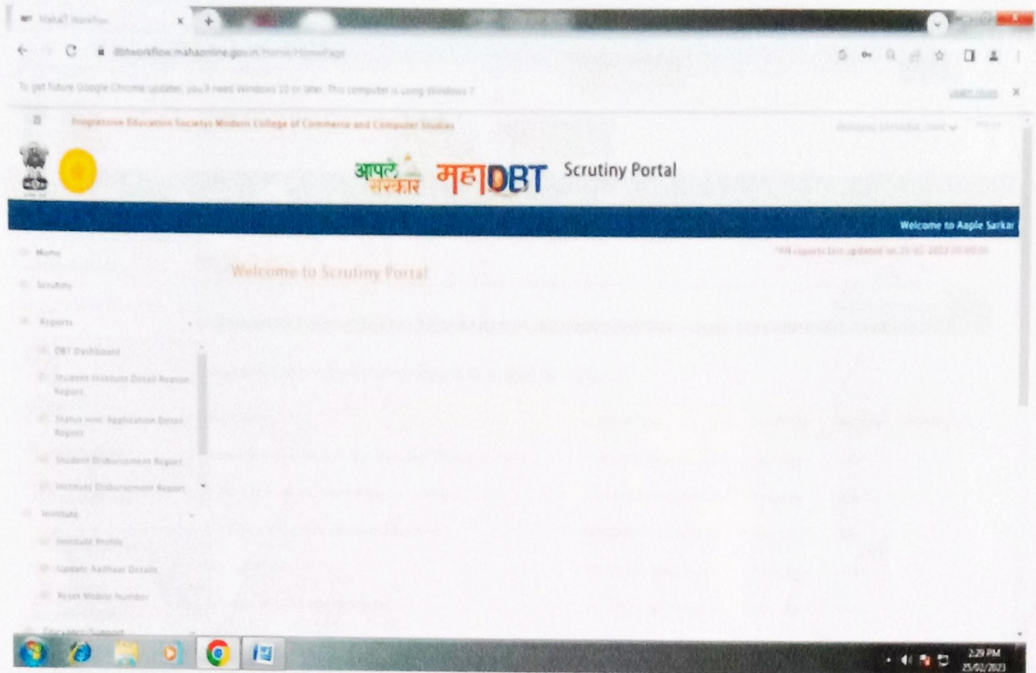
MahaIT Workflow

dbtworkflow.mahaonline.gov.in/Home/HomePage

To get future Google Chrome updates, you'll need Windows 10 or later. This computer is using Windows 7.

Learn more

Progressive Education Society's Modern College of Commerce and Computer Studies

आपले सरकार महाDBT Scrutiny Portal

Welcome to Aaple Sarkar

Home

Scrutiny

Reports

DBT Dashboard

Student Institute Detail Reason Report

Status wise Application Detail Report

Student Disbursement Report

Institute Disbursement Report

Institute

Institute Profile

Update Aadhaar Details

Reset Mobile Number

Welcome to Scrutiny Portal

*All reports last updated on 25-02-2023 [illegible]

2:29 PM
25/02/2023